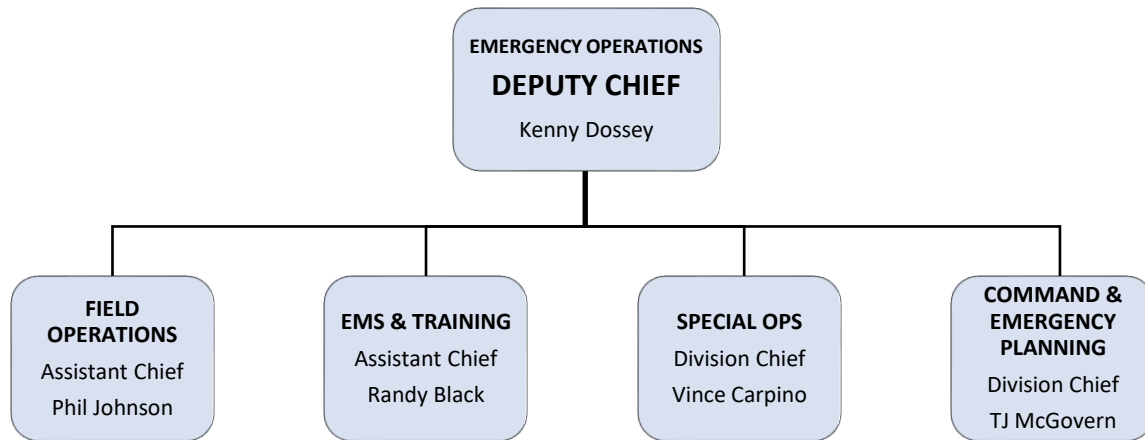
EMERGENCY OPERATIONS
DEPUTY CHIEF
Kenny Dossey

FIELD OPERATIONS
Assistant Chief
Phil Johnson

EMS & TRAINING
Assistant Chief
Randy Black

SPECIAL OPS
Division Chief
Vince Carpino

COMMAND & EMERGENCY PLANNING
Division Chief
TJ McGovern